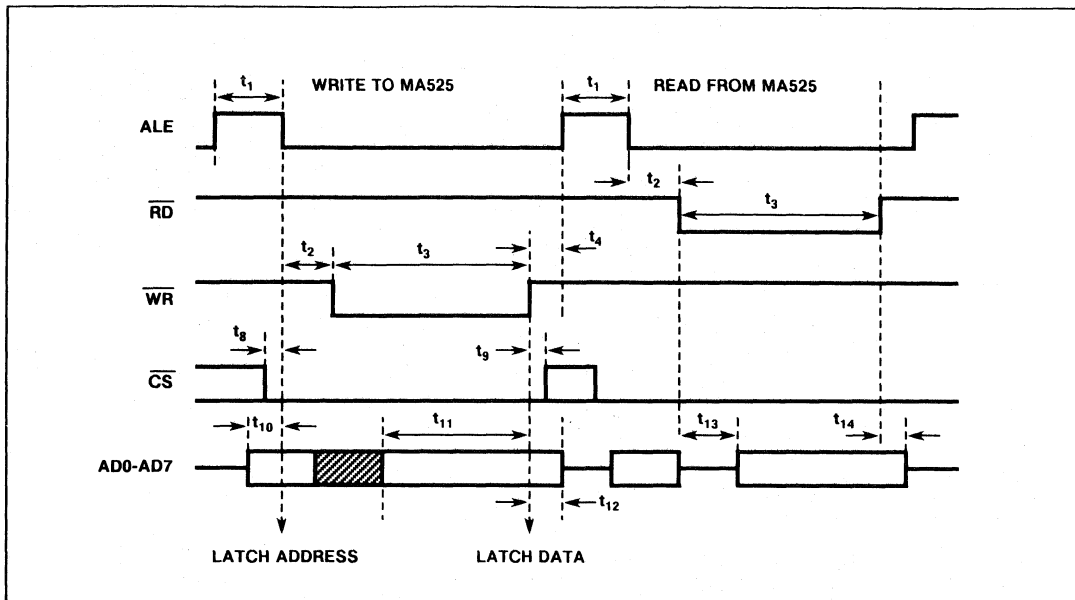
$t_1$ WRITE TO MA525 $t_1$ READ FROM MA525

ALE

$t_2$

$\overline{RD}$

$t_3$

$t_2$ $t_3$ $t_4$

$\overline{WR}$

$t_8$ $t_9$

$\overline{CS}$

$t_{10}$ $t_{11}$ $t_{13}$ $t_{14}$

AD0-AD7

$t_{12}$

LATCH ADDRESS LATCH DATA